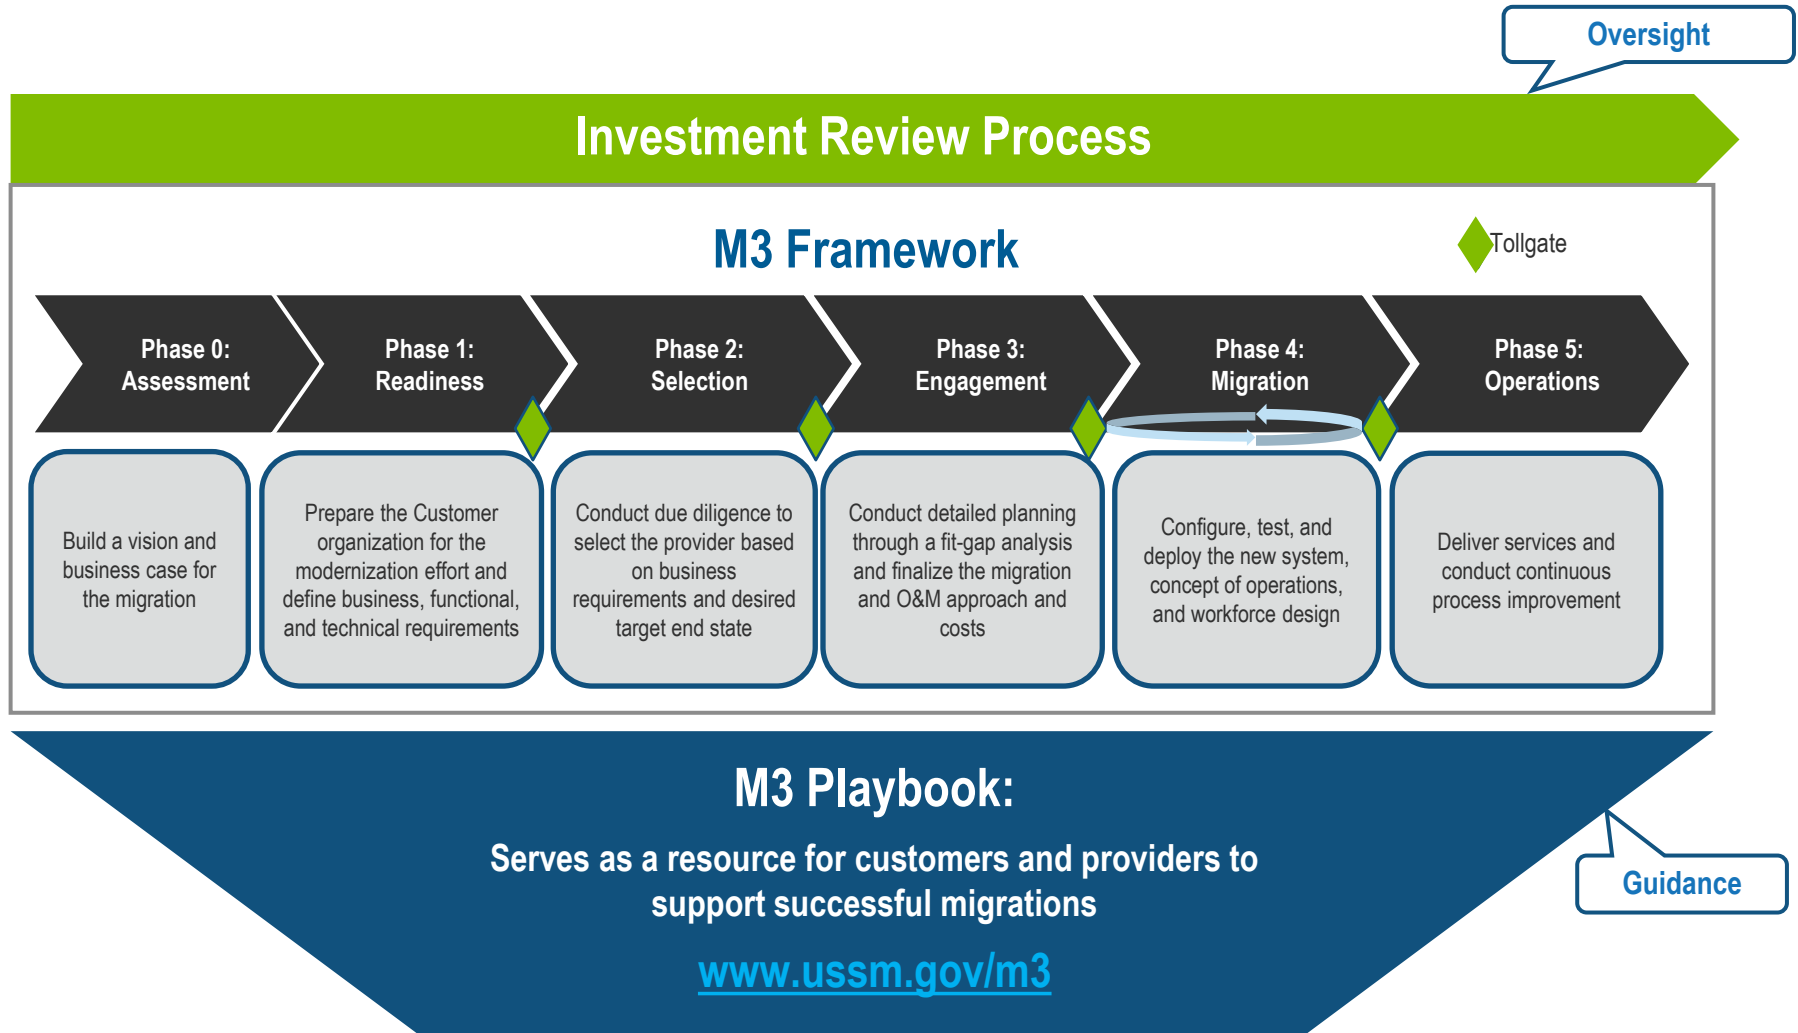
Oversight

Investment Review Process

M3 Framework

Tollgate

Phase 0: Assessment

Phase 1: Readiness

Phase 2: Selection

Phase 3: Engagement

Phase 4: Migration

Phase 5: Operations

Build a vision and business case for the migration

Prepare the Customer organization for the modernization effort and define business, functional, and technical requirements

Conduct due diligence to select the provider based on business requirements and desired target end state

Conduct detailed planning through a fit-gap analysis and finalize the migration and O&M approach and costs

Configure, test, and deploy the new system, concept of operations, and workforce design

Deliver services and conduct continuous process improvement

M3 Playbook:

Serves as a resource for customers and providers to support successful migrations

www.ussm.gov/m3

Guidance